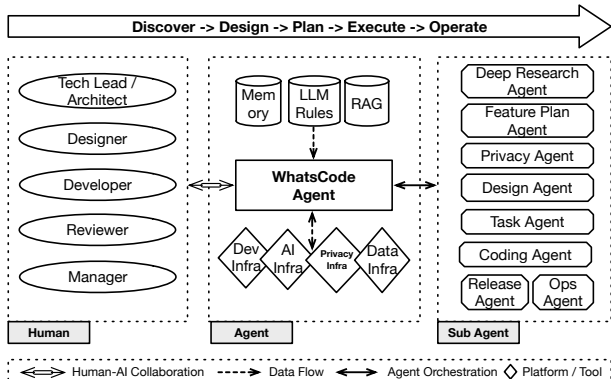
Discover -> Design -> Plan -> Execute -> Operate

Tech Lead / Architect

Designer

Developer

Reviewer

Manager

Human

Memory

LLM Rules

RAG

WhatsCode Agent

Dev Infra

AI Infra

Privacy Infra

Data Infra

Agent

Deep Research Agent

Feature Plan Agent

Privacy Agent

Design Agent

Task Agent

Coding Agent

Release Agent

Ops Agent

Sub Agent

Human-AI Collaboration Data Flow Agent Orchestration Platform / Tool